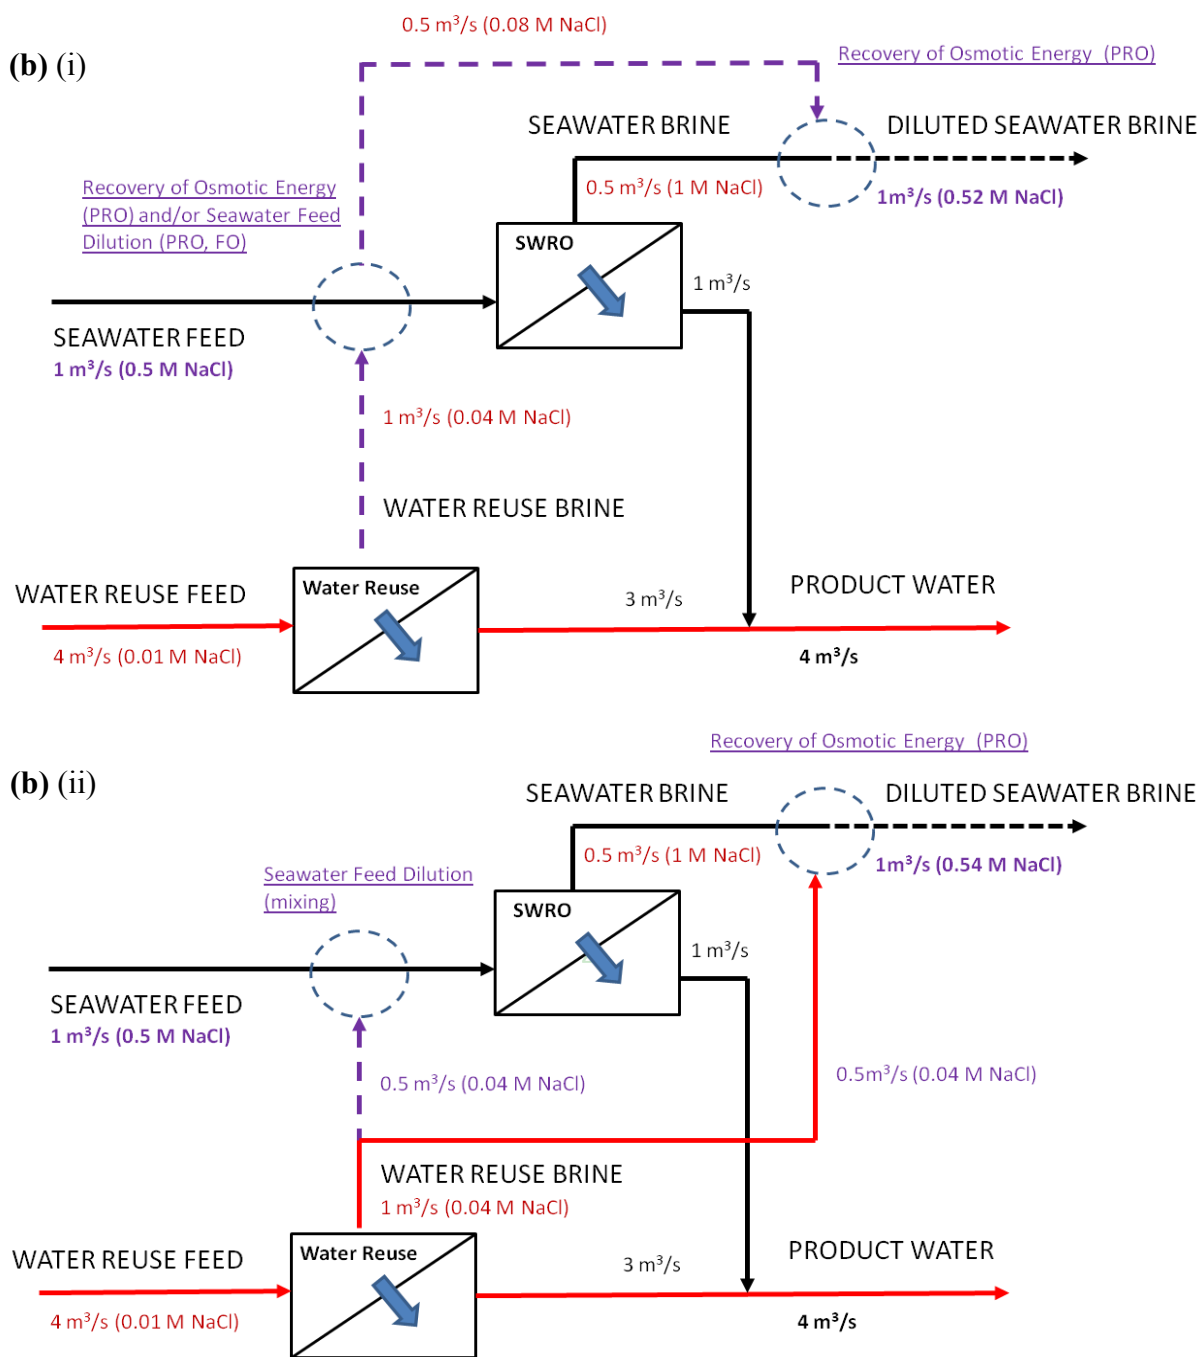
0.5 m³/s (0.08 M NaCl)

(b) (i)

Recovery of Osmotic Energy (PRO)

SEAWATER BRINE

DILUTED SEAWATER BRINE

Recovery of Osmotic Energy (PRO) and/or Seawater Feed Dilution (PRO, FO)

0.5 m³/s (1 M NaCl)

1m³/s (0.52 M NaCl)

SWRO

1 m³/s

SEAWATER FEED
1 m³/s (0.5 M NaCl)

1 m³/s (0.04 M NaCl)

WATER REUSE BRINE

WATER REUSE FEED

Water Reuse

3 m³/s

PRODUCT WATER

4 m³/s (0.01 M NaCl)

4 m³/s

Recovery of Osmotic Energy (PRO)

(b) (ii)

SEAWATER BRINE

DILUTED SEAWATER BRINE

0.5 m³/s (1 M NaCl)

1m³/s (0.54 M NaCl)

Seawater Feed Dilution (mixing)

SWRO

1 m³/s

SEAWATER FEED
1 m³/s (0.5 M NaCl)

0.5 m³/s (0.04 M NaCl)

0.5m³/s (0.04 M NaCl)

WATER REUSE BRINE
1 m³/s (0.04 M NaCl)

WATER REUSE FEED

Water Reuse

3 m³/s

PRODUCT WATER

4 m³/s (0.01 M NaCl)

4 m³/s